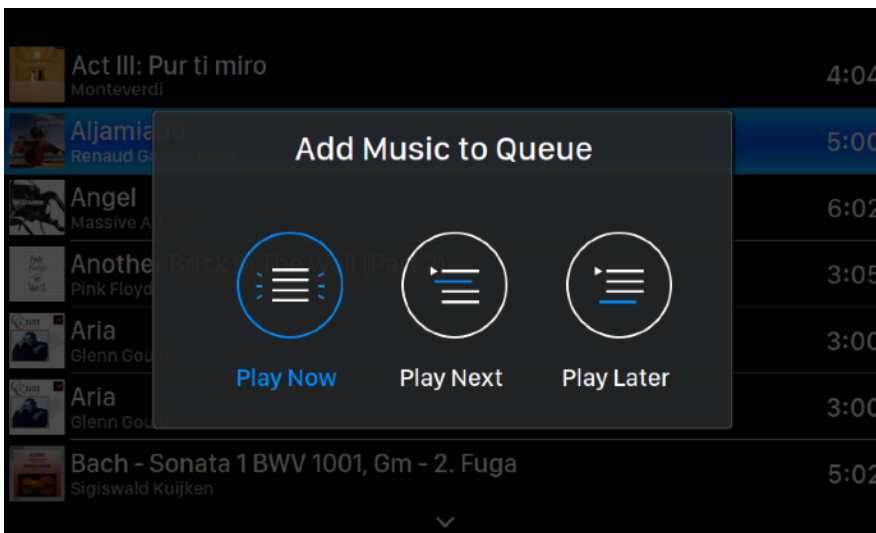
Act III: Pur ti miro
Monteverdi
4:04

Aljamia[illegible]
Renaud G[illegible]
5:00

Angel
Massive A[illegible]
6:02

Another Brick In The Wall (Part 2)
Pink Floyd
3:05

Aria
Glenn Gou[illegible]
3:00

Aria
Glenn Gou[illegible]
3:00

Bach - Sonata 1 BWV 1001, Gm - 2. Fuga
Sigiswald Kuijken
5:02

Add Music to Queue

Play Now

Play Next

Play Later